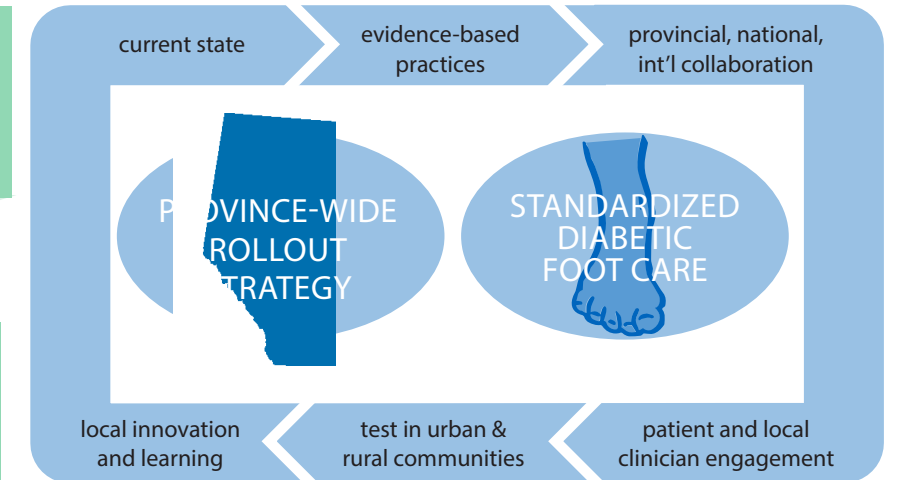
current state

evidence-based practices

provincial, national, int'l collaboration

PROVINCE-WIDE ROLLOUT STRATEGY

STANDARDIZED DIABETIC FOOT CARE

local innovation and learning

test in urban & rural communities

patient and local clinician engagement